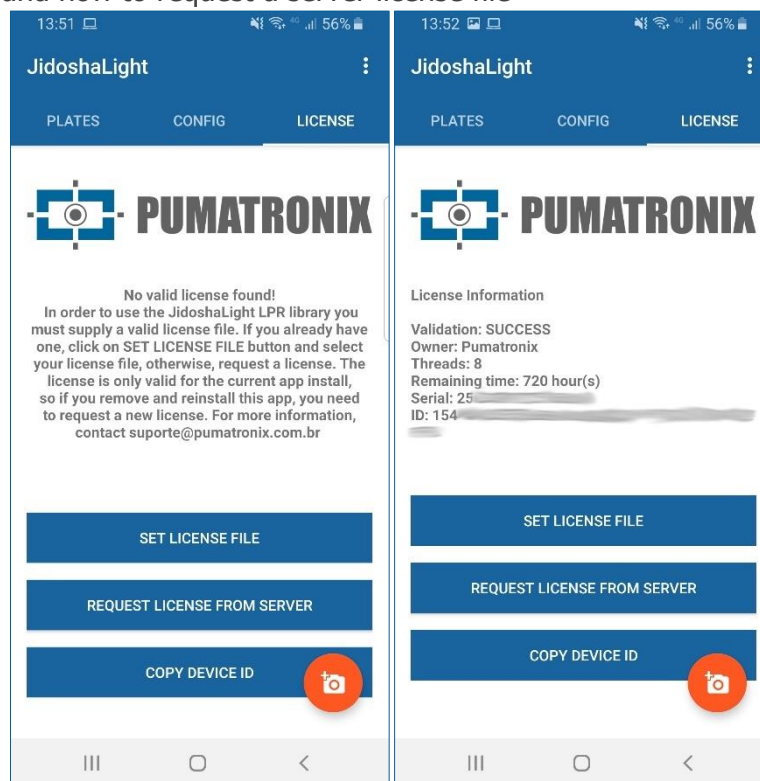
13:51 56%

JidoshaLight

PLATES CONFIG LICENSE

PUMATRONIX

No valid license found!
In order to use the JidoshaLight LPR library you must supply a valid license file. If you already have one, click on SET LICENSE FILE button and select your license file, otherwise, request a license. The license is only valid for the current app install, so if you remove and reinstall this app, you need to request a new license. For more information, contact suporte@pumatronix.com.br

SET LICENSE FILE

REQUEST LICENSE FROM SERVER

COPY DEVICE ID

13:52 56%

JidoshaLight

PLATES CONFIG LICENSE

PUMATRONIX

License Information

Validation: SUCCESS
Owner: Pumatronix
Threads: 8
Remaining time: 720 hour(s)
Serial: 25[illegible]
ID: 154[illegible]

SET LICENSE FILE

REQUEST LICENSE FROM SERVER

COPY DEVICE ID